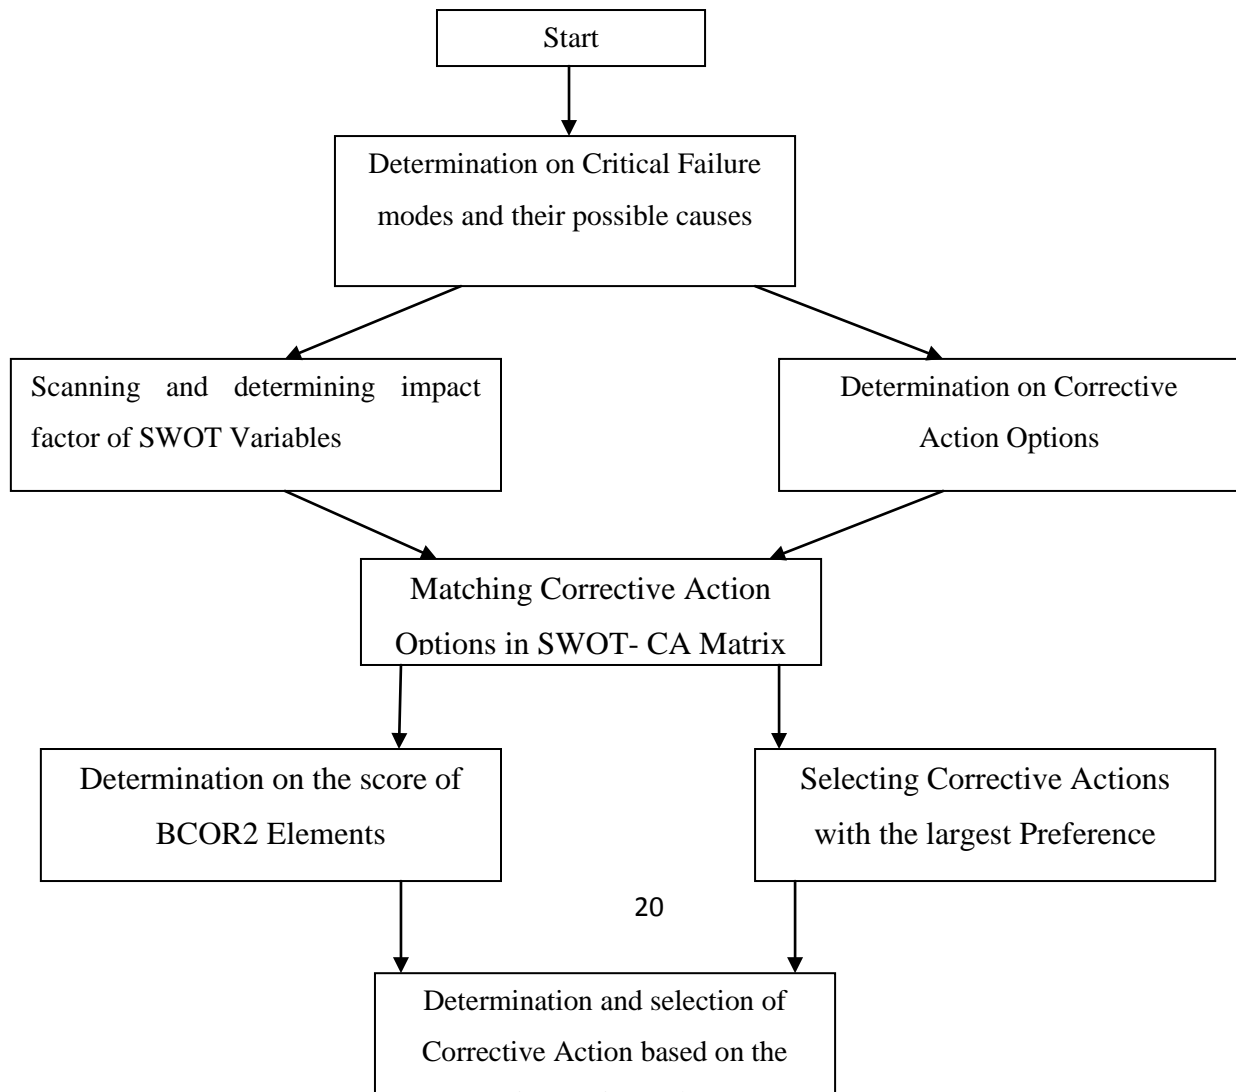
Start

Determination on Critical Failure modes and their possible causes

Scanning and determining impact factor of SWOT Variables

Determination on Corrective Action Options

Matching Corrective Action Options in SWOT- CA Matrix

Determination on the score of BCOR2 Elements

Selecting Corrective Actions with the largest Preference

20

Determination and selection of Corrective Action based on the
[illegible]